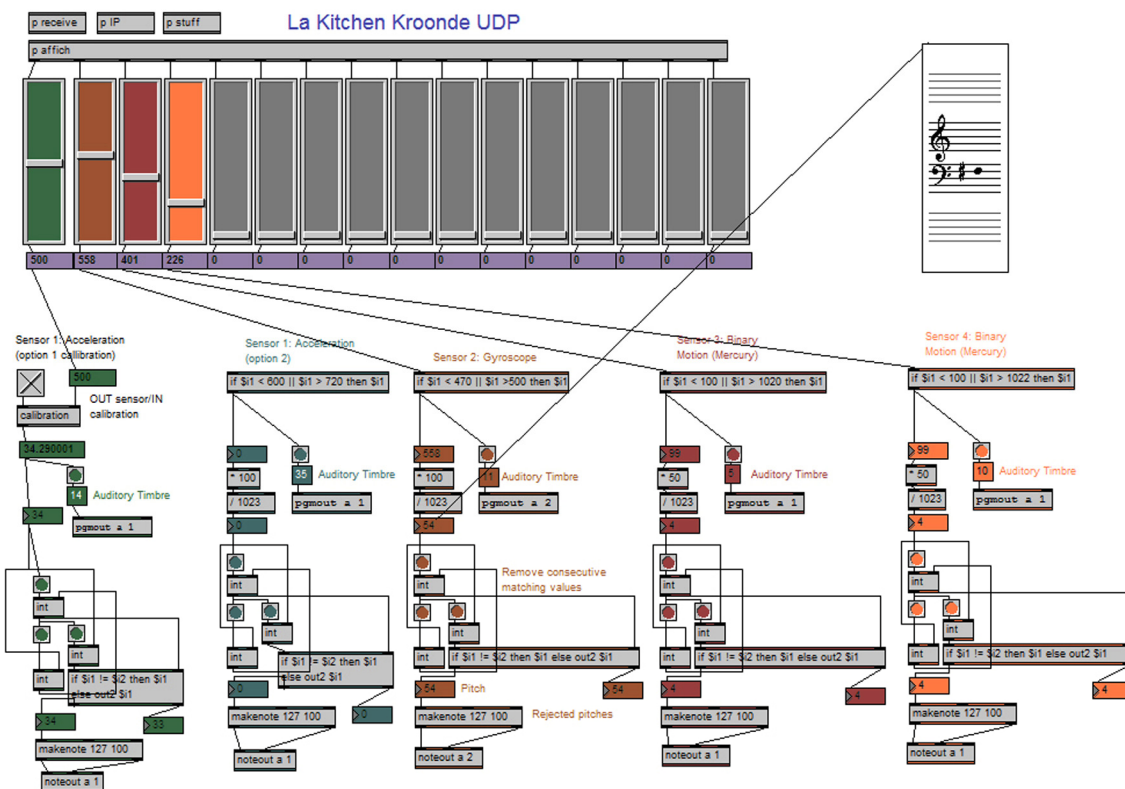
p receive
p IP
p stuff
La Kitchen Kroonde UDP
p affich

500
558
401
226
0
0
0
0
0
0
0
0
0
0
0
0

Sensor 1: Acceleration (option 1 calibration)
500
OUT sensor/IN calibration
calibration
34.290001
14
Auditory Timbre
pgmout a 1
34
int
int
int
if $i1 != $i2 then $i1 else out2 $i1
34
33
makenote 127 100
noteout a 1

Sensor 1: Acceleration (option 2)
if $i1 < 600 || $i1 > 720 then $i1
0
35
Auditory Timbre
* 100
pgmout a 1
/ 1023
0
int
int
int
if $i1 != $i2 then $i1 else out2 $i1
0
0
makenote 127 100
noteout a 1

Sensor 2: Gyroscope
if $i1 < 470 || $i1 >500 then $i1
558
11
Auditory Timbre
* 100
pgmout a 2
/ 1023
54
Remove consecutive matching values
int
int
int
if $i1 != $i2 then $i1 else out2 $i1
54
Pitch
54
makenote 127 100
Rejected pitches
noteout a 2

Sensor 3: Binary Motion (Mercury)
if $i1 < 100 || $i1 > 1020 then $i1
99
5
Auditory Timbre
* 50
pgmout a 1
/ 1023
4
int
int
int
if $i1 != $i2 then $i1 else out2 $i1
4
4
makenote 127 100
noteout a 1

Sensor 4: Binary Motion (Mercury)
if $i1 < 100 || $i1 > 1022 then $i1
99
10
Auditory Timbre
* 50
pgmout a 1
/ 1023
4
int
int
int
if $i1 != $i2 then $i1 else out2 $i1
4
4
makenote 127 100
noteout a 1